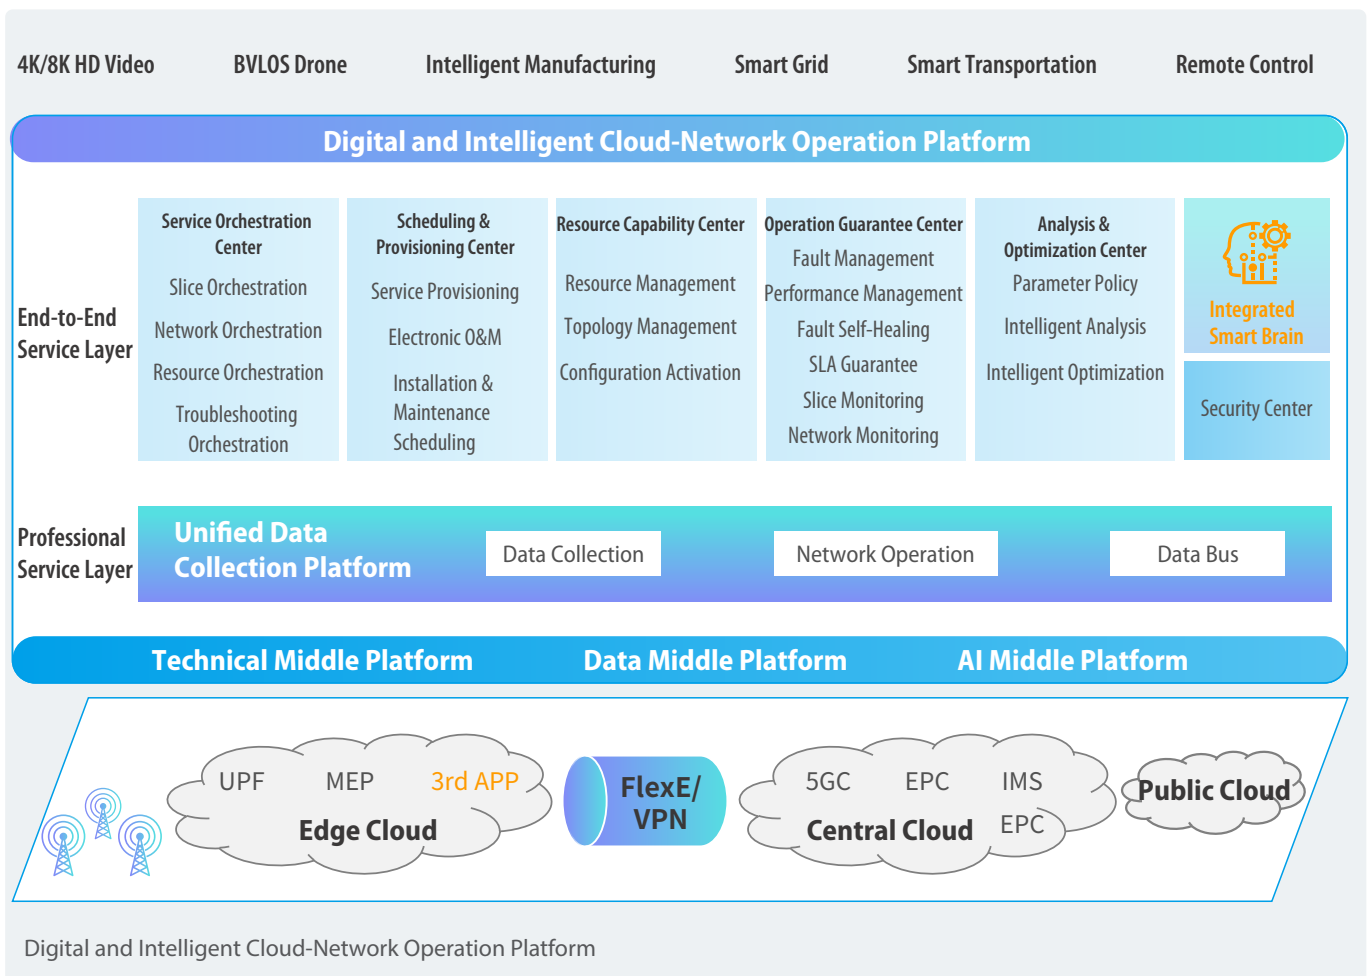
4K/8K HD Video

BVLOS Drone

Intelligent Manufacturing

Smart Grid

Smart Transportation

Remote Control

Digital and Intelligent Cloud-Network Operation Platform

End-to-End Service Layer

Service Orchestration Center

Slice Orchestration

Network Orchestration

Resource Orchestration

Troubleshooting Orchestration

Scheduling & Provisioning Center

Service Provisioning

Electronic O&M

Installation & Maintenance Scheduling

Resource Capability Center

Resource Management

Topology Management

Configuration Activation

Operation Guarantee Center

Fault Management

Performance Management

Fault Self-Healing

SLA Guarantee

Slice Monitoring

Network Monitoring

Analysis & Optimization Center

Parameter Policy

Intelligent Analysis

Intelligent Optimization

Integrated Smart Brain

Security Center

Professional Service Layer

Unified Data Collection Platform

Data Collection

Network Operation

Data Bus

Technical Middle Platform

Data Middle Platform

AI Middle Platform

UPF

MEP

3rd APP

Edge Cloud

FlexE/ VPN

5GC

EPC

IMS

Central Cloud

EPC

Public Cloud

Digital and Intelligent Cloud-Network Operation Platform